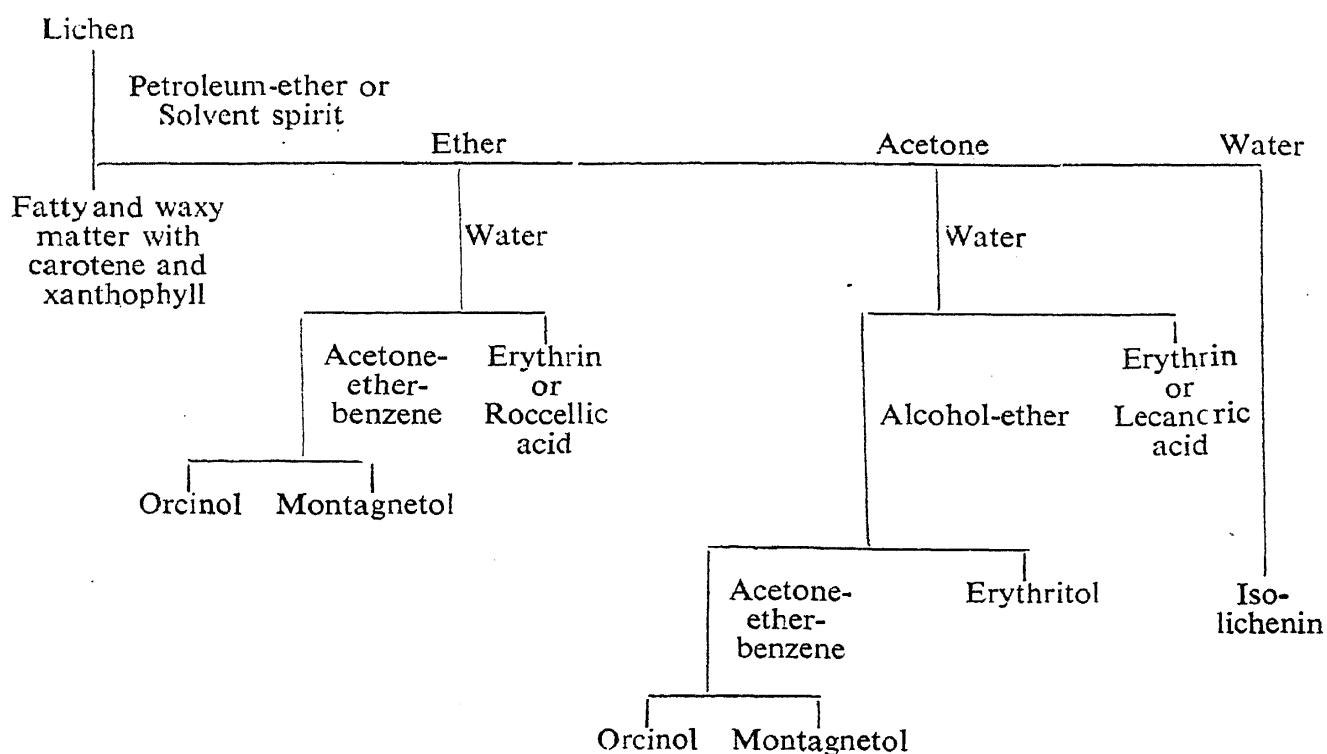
Lichen

Petroleum-ether or Solvent spirit

Ether

Acetone

Water

Fatty and waxy matter with carotene and xanthophyll

Water

Water

Acetone-ether-benzene

Erythrin or Roccellic acid

Alcohol-ether

Erythrin or Lecanoric acid

Orcinol

Montagnetol

Acetone-ether-benzene

Erythritol

Iso-lichenin

Orcinol

Montagnetol